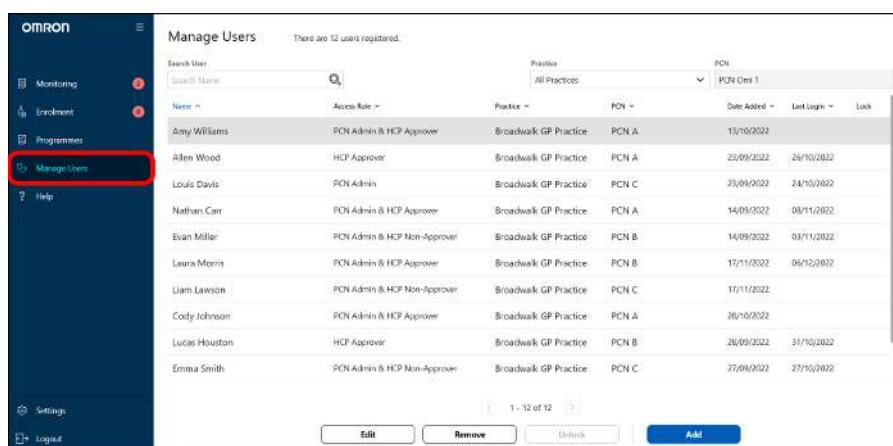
omron

Monitoring 2
Enrolment 0
Programmes
Manage Users
Help

Settings
Logout

Manage Users There are 12 users registered.

Search User
Search Name

Practice
All Practices

PCN
PCN Omi 1

| Name | Access Role | Practice | PCN | Date Added | Last Login | Lock |
|---|---|---|---|---|---|---|
| Amy Williams | PCN Admin & HCP Approver | Broadwalk GP Practice | PCN A | 13/10/2022 | | |
| Allen Wood | HCP Approver | Broadwalk GP Practice | PCN A | 23/09/2022 | 26/10/2022 | |
| Louis Davis | PCN Admin | Broadwalk GP Practice | PCN C | 23/09/2022 | 24/10/2022 | |
| Nathan Carr | PCN Admin & HCP Approver | Broadwalk GP Practice | PCN A | 14/09/2022 | 08/11/2022 | |
| Evan Miller | PCN Admin & HCP Non-Approver | Broadwalk GP Practice | PCN B | 14/09/2022 | 03/11/2022 | |
| Laura Morris | PCN Admin & HCP Approver | Broadwalk GP Practice | PCN B | 17/11/2022 | 06/12/2022 | |
| Liam Lawson | PCN Admin & HCP Non-Approver | Broadwalk GP Practice | PCN C | 17/11/2022 | | |
| Cody Johnson | PCN Admin & HCP Approver | Broadwalk GP Practice | PCN A | 26/10/2022 | | |
| Lucas Houston | HCP Approver | Broadwalk GP Practice | PCN B | 26/09/2022 | 31/10/2022 | |
| Emma Smith | PCN Admin & HCP Non-Approver | Broadwalk GP Practice | PCN C | 27/09/2022 | 27/10/2022 | |

1 - 12 of 12

Edit Remove Unlock Add